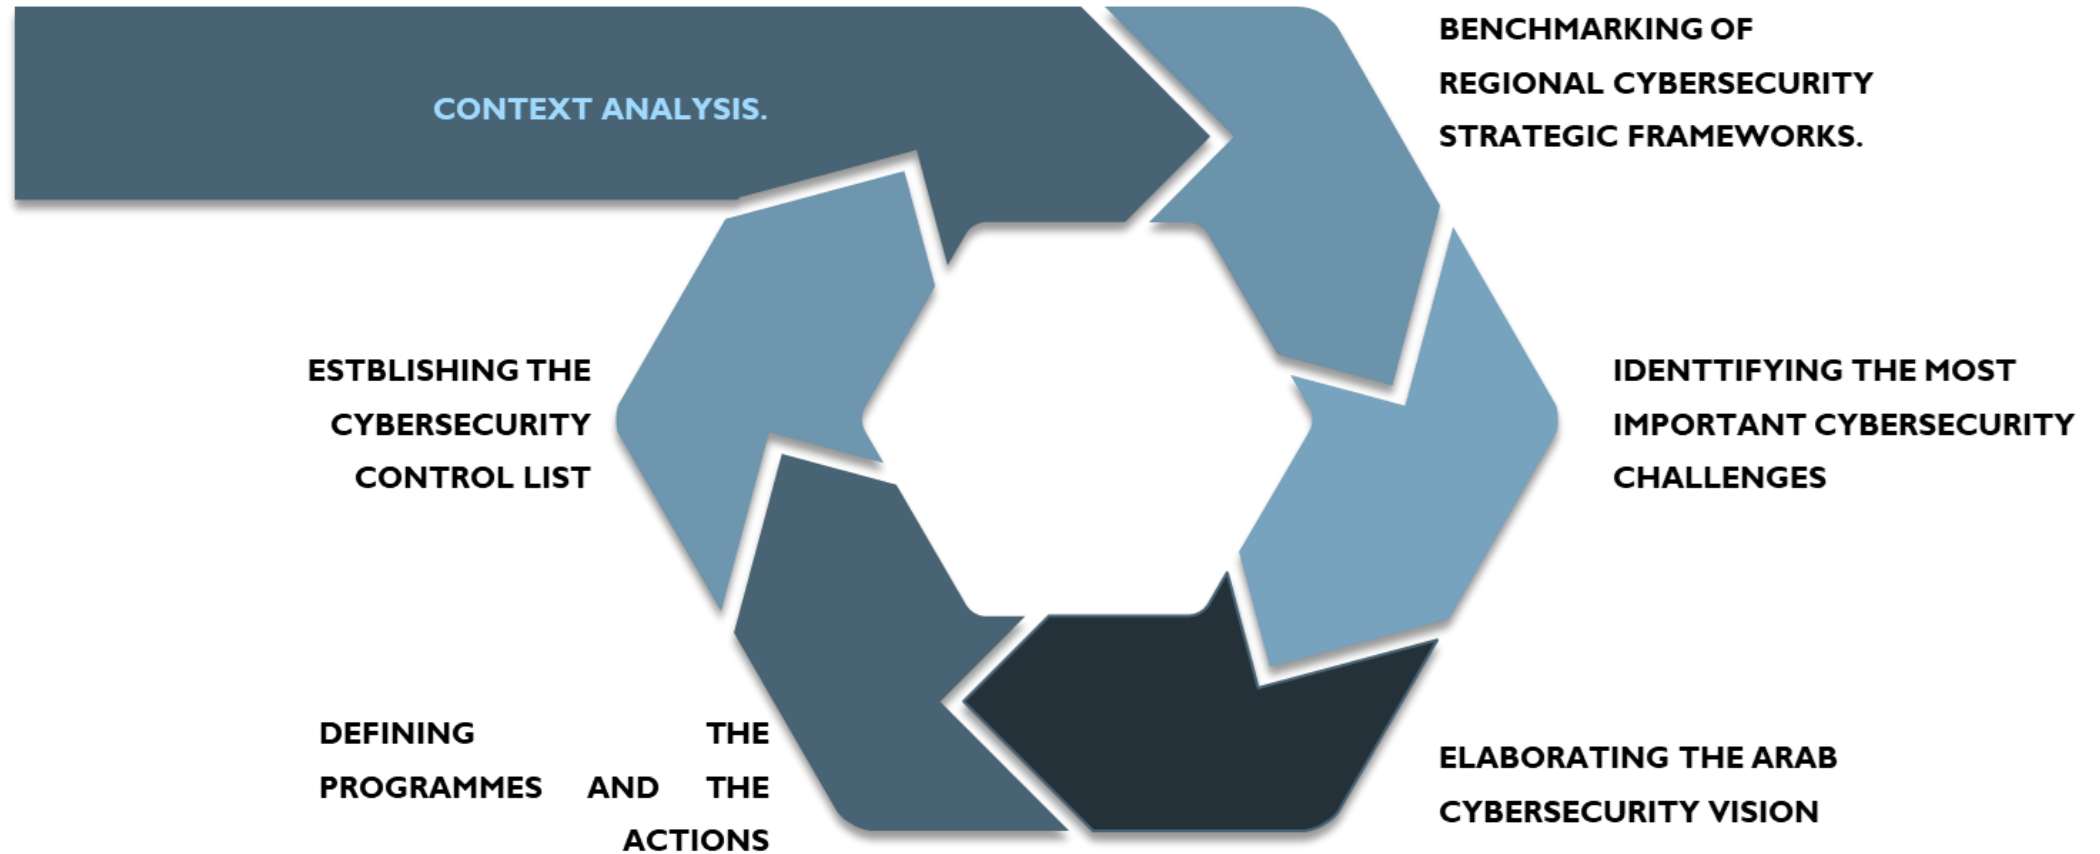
CONTEXT ANALYSIS.

BENCHMARKING OF REGIONAL CYBERSECURITY STRATEGIC FRAMEWORKS.

IDENTTIFYING THE MOST IMPORTANT CYBERSECURITY CHALLENGES

ELABORATING THE ARAB CYBERSECURITY VISION

DEFINING THE PROGRAMMES AND THE ACTIONS

ESTBLISHING THE CYBERSECURITY CONTROL LIST